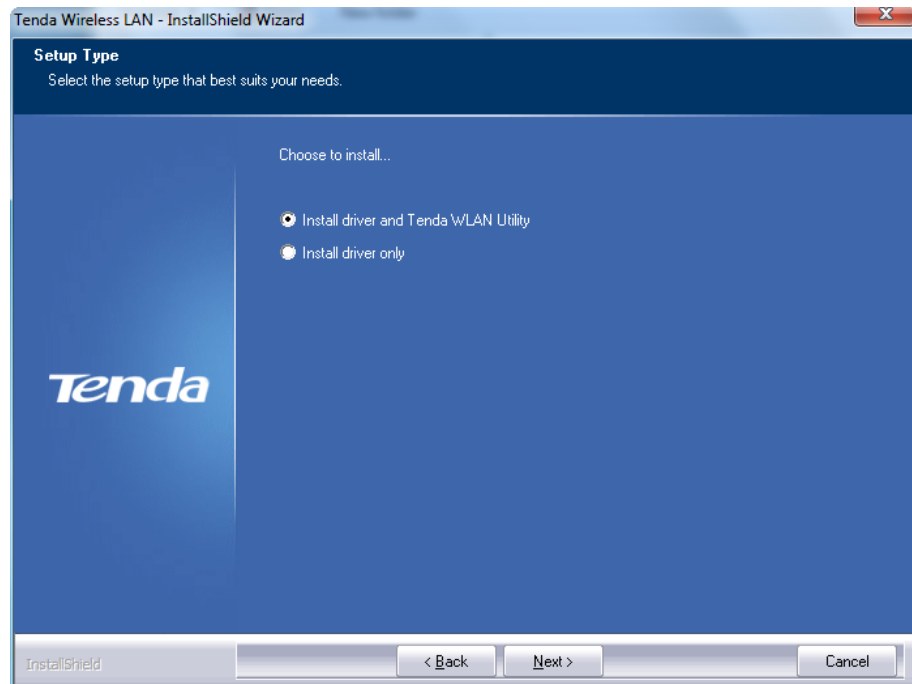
Tenda Wireless LAN - InstallShield Wizard

Setup Type
Select the setup type that best suits your needs.

Choose to install...

Install driver and Tenda WLAN Utility
Install driver only

Tenda

InstallShield

< Back
Next >
Cancel